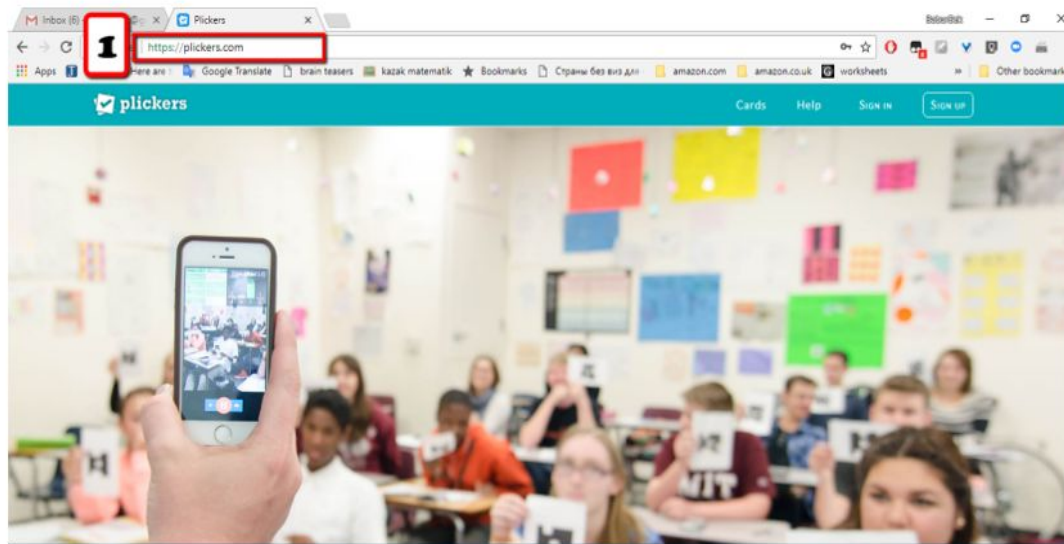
M Inbox (6) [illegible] × Plickers ×

Babaeifish

1

https://plickers.com

Apps Here are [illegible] Google Translate brain teasers kazak matematik Bookmarks Страны без виз для amazon.com amazon.co.uk worksheets » Other bookmarks

plickers

Cards Help Sign in Sign up

MIT